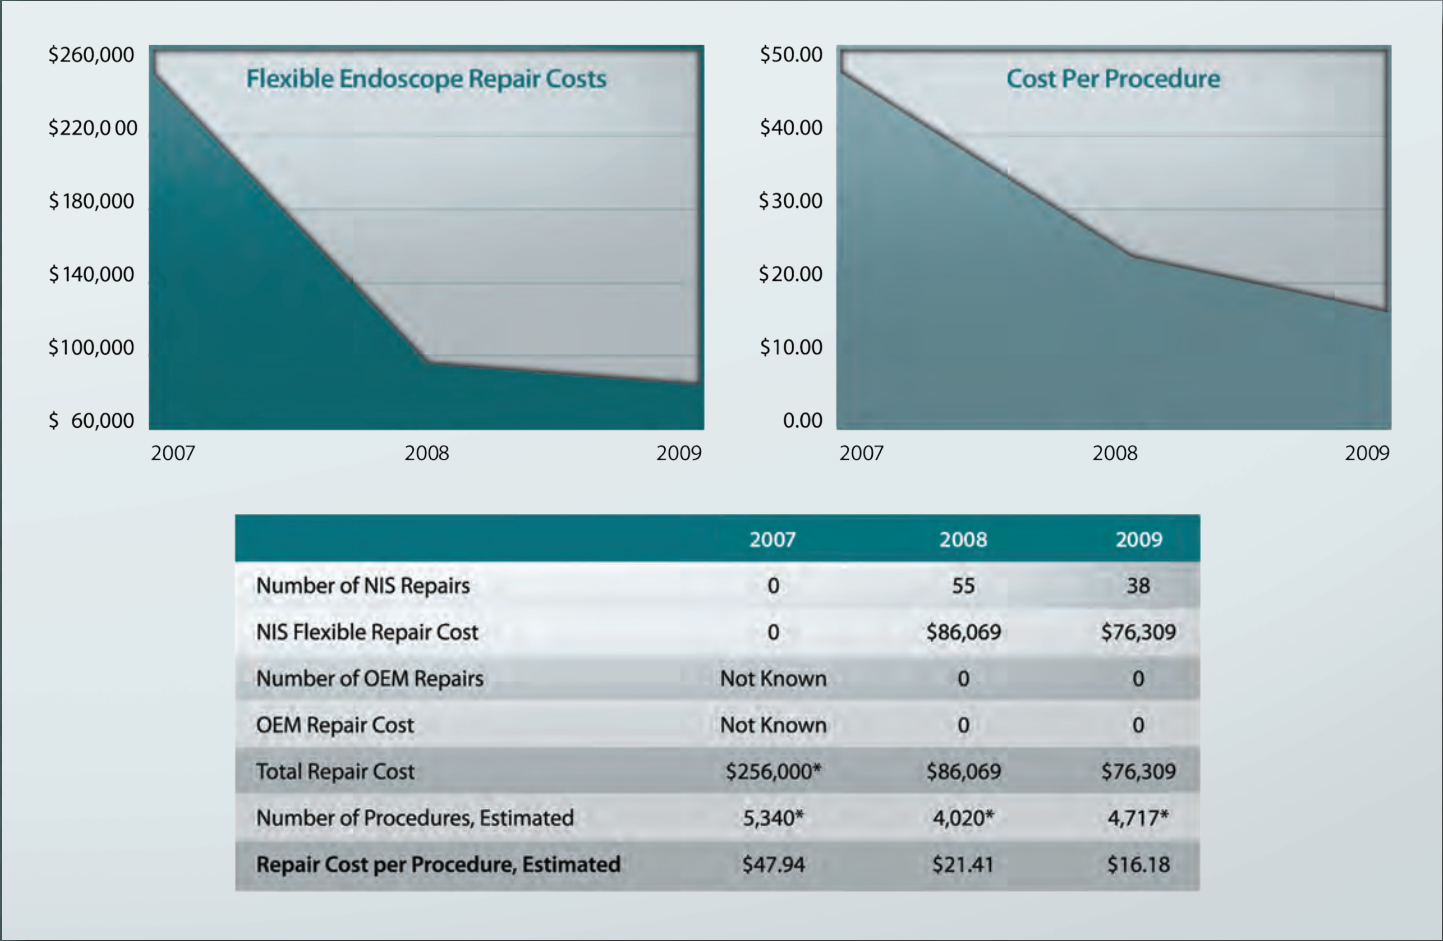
Flexible Endoscope Repair Costs

$260,000
$220,0 00
$ 180,000
$ 140,000
$100,000
$ 60,000

2007
2008
2009

Cost Per Procedure

$50.00
$40.00
$ 30.00
$ 20.00
$10.00
0.00

2007
2008
2009

| | 2007 | 2008 | 2009 |
|---|---|---|---|
| Number of NIS Repairs | 0 | 55 | 38 |
| NIS Flexible Repair Cost | 0 | $86,069 | $76,309 |
| Number of OEM Repairs | Not Known | 0 | 0 |
| OEM Repair Cost | Not Known | 0 | 0 |
| Total Repair Cost | $256,000* | $86,069 | $76,309 |
| Number of Procedures, Estimated | 5,340* | 4,020* | 4,717* |
| **Repair Cost per Procedure, Estimated** | $47.94 | $21.41 | $16.18 |